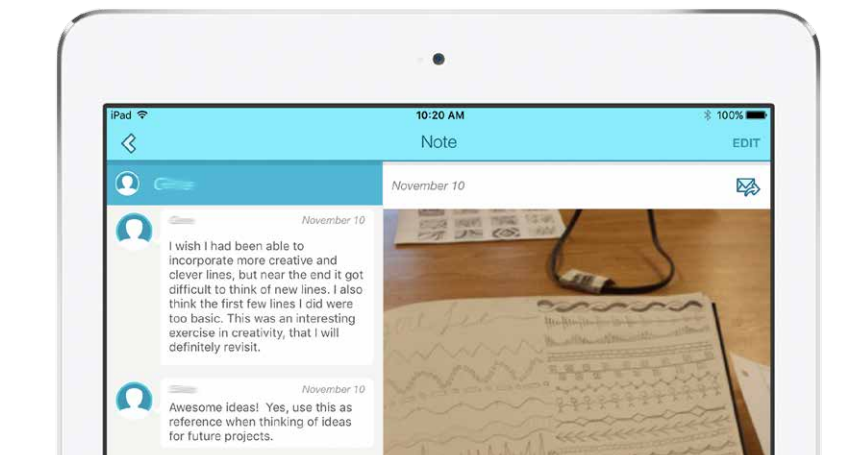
iPad
10:20 AM
100%

Note
EDIT

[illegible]

November 10

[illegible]
November 10

I wish I had been able to incorporate more creative and clever lines, but near the end it got difficult to think of new lines. I also think the first few lines I did were too basic. This was an interesting exercise in creativity, that I will definitely revisit.

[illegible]
November 10

Awesome ideas! Yes, use this as reference when thinking of ideas for future projects.